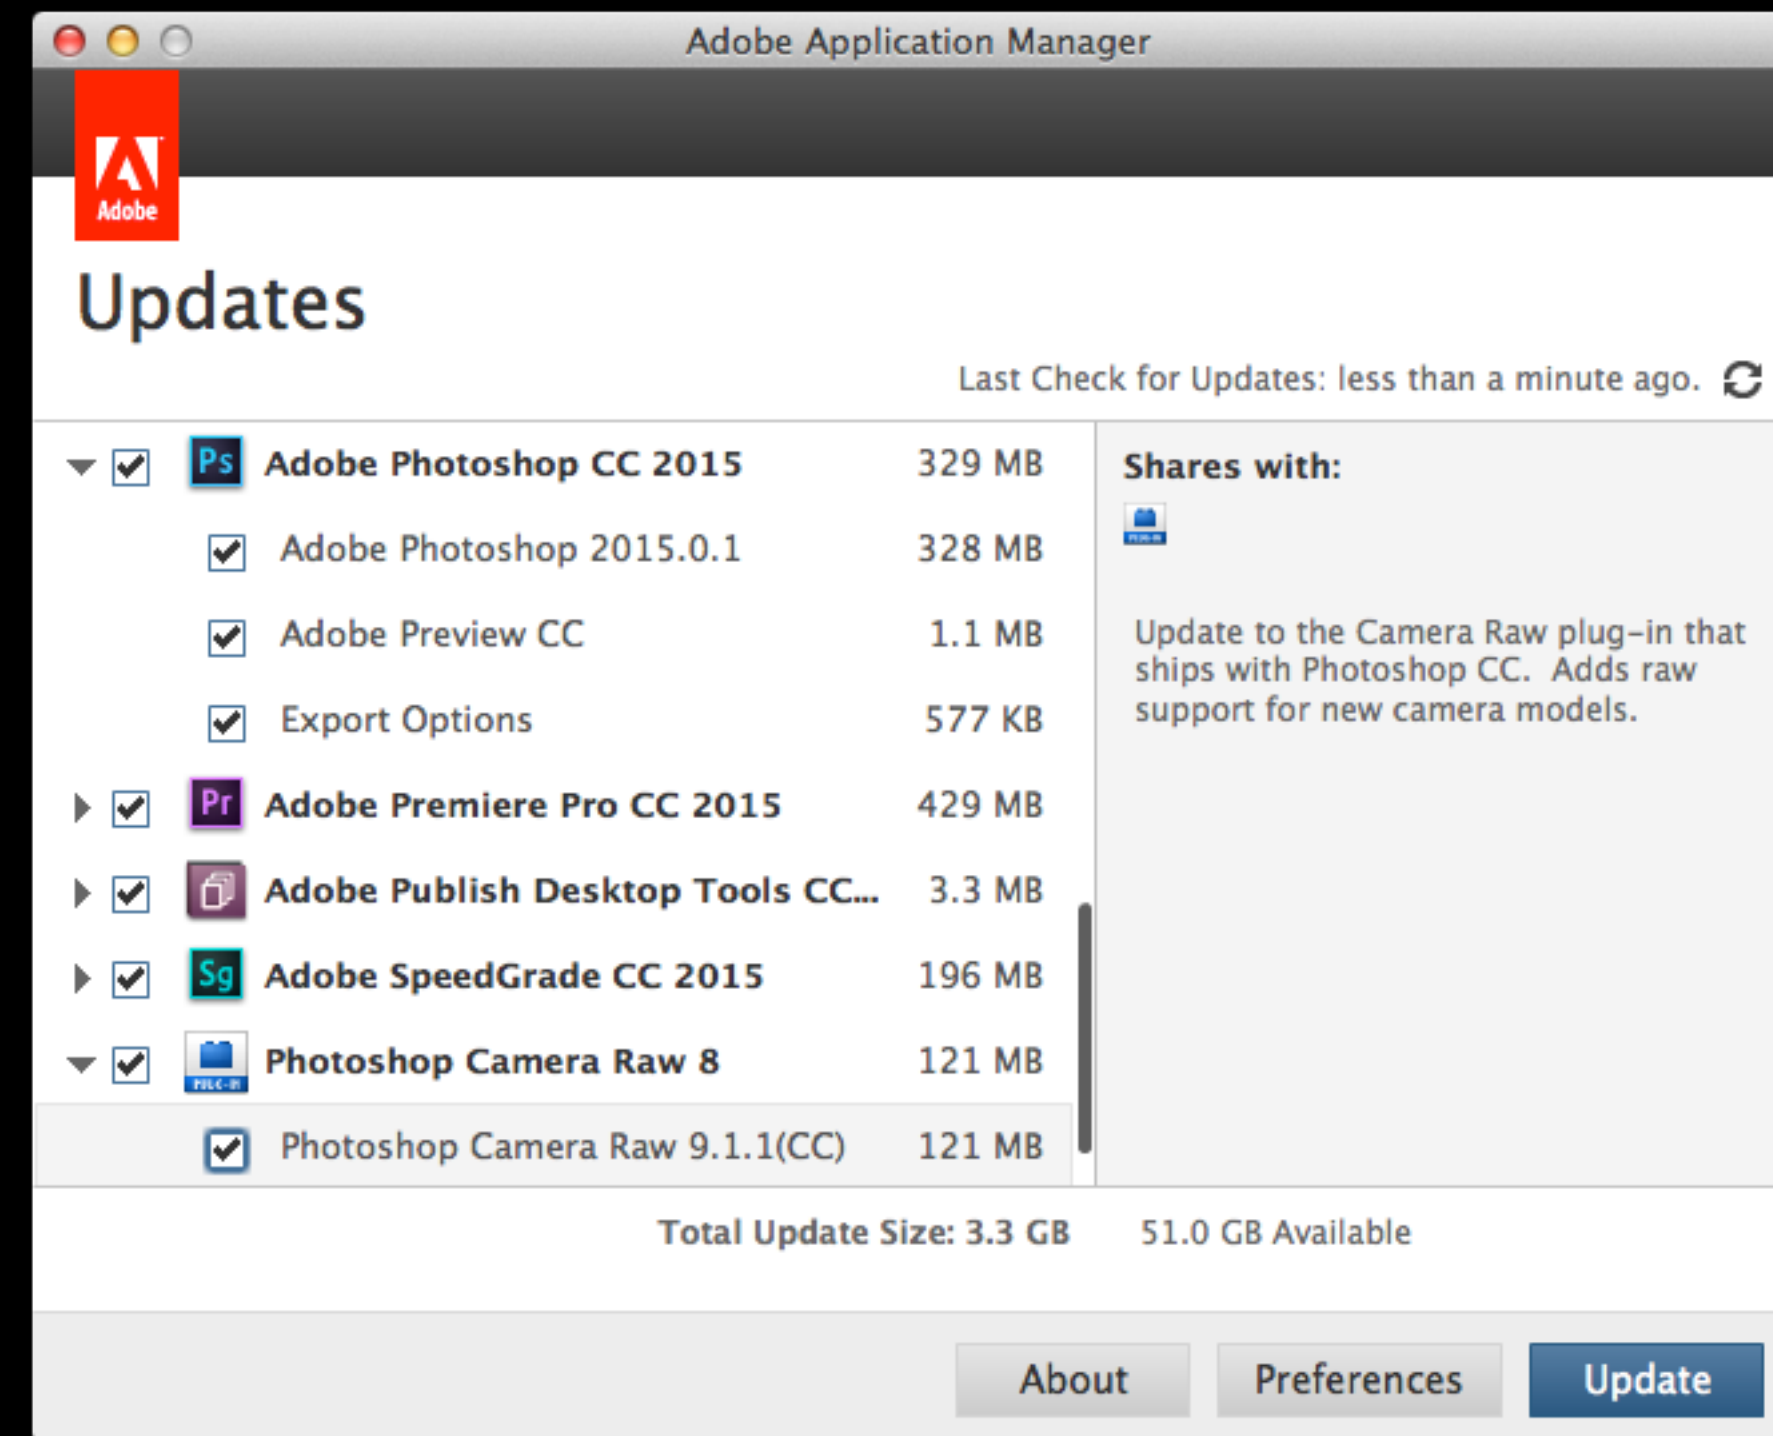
Adobe Application Manager

Adobe

Updates

Last Check for Updates: less than a minute ago.

Ps Adobe Photoshop CC 2015 329 MB

Adobe Photoshop 2015.0.1 328 MB

Adobe Preview CC 1.1 MB

Export Options 577 KB

Pr Adobe Premiere Pro CC 2015 429 MB

Adobe Publish Desktop Tools CC... 3.3 MB

Sg Adobe SpeedGrade CC 2015 196 MB

Photoshop Camera Raw 8 121 MB

Photoshop Camera Raw 9.1.1(CC) 121 MB

Shares with:

Update to the Camera Raw plug-in that ships with Photoshop CC. Adds raw support for new camera models.

Total Update Size: 3.3 GB 51.0 GB Available

About Preferences Update